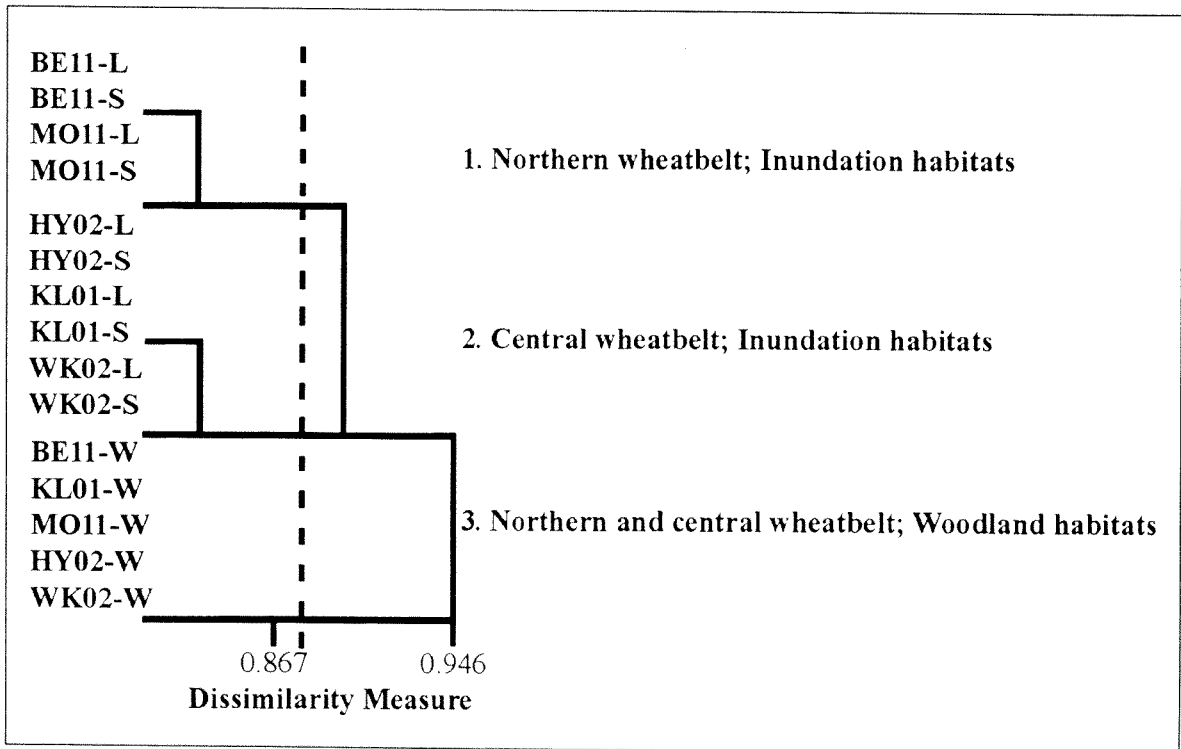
BE11-L
BE11-S
MO11-L
MO11-S
HY02-L
HY02-S
KL01-L
KL01-S
WK02-L
WK02-S
BE11-W
KL01-W
MO11-W
HY02-W
WK02-W

1. Northern wheatbelt; Inundation habitats

2. Central wheatbelt; Inundation habitats

3. Northern and central wheatbelt; Woodland habitats

0.867
0.946
Dissimilarity Measure